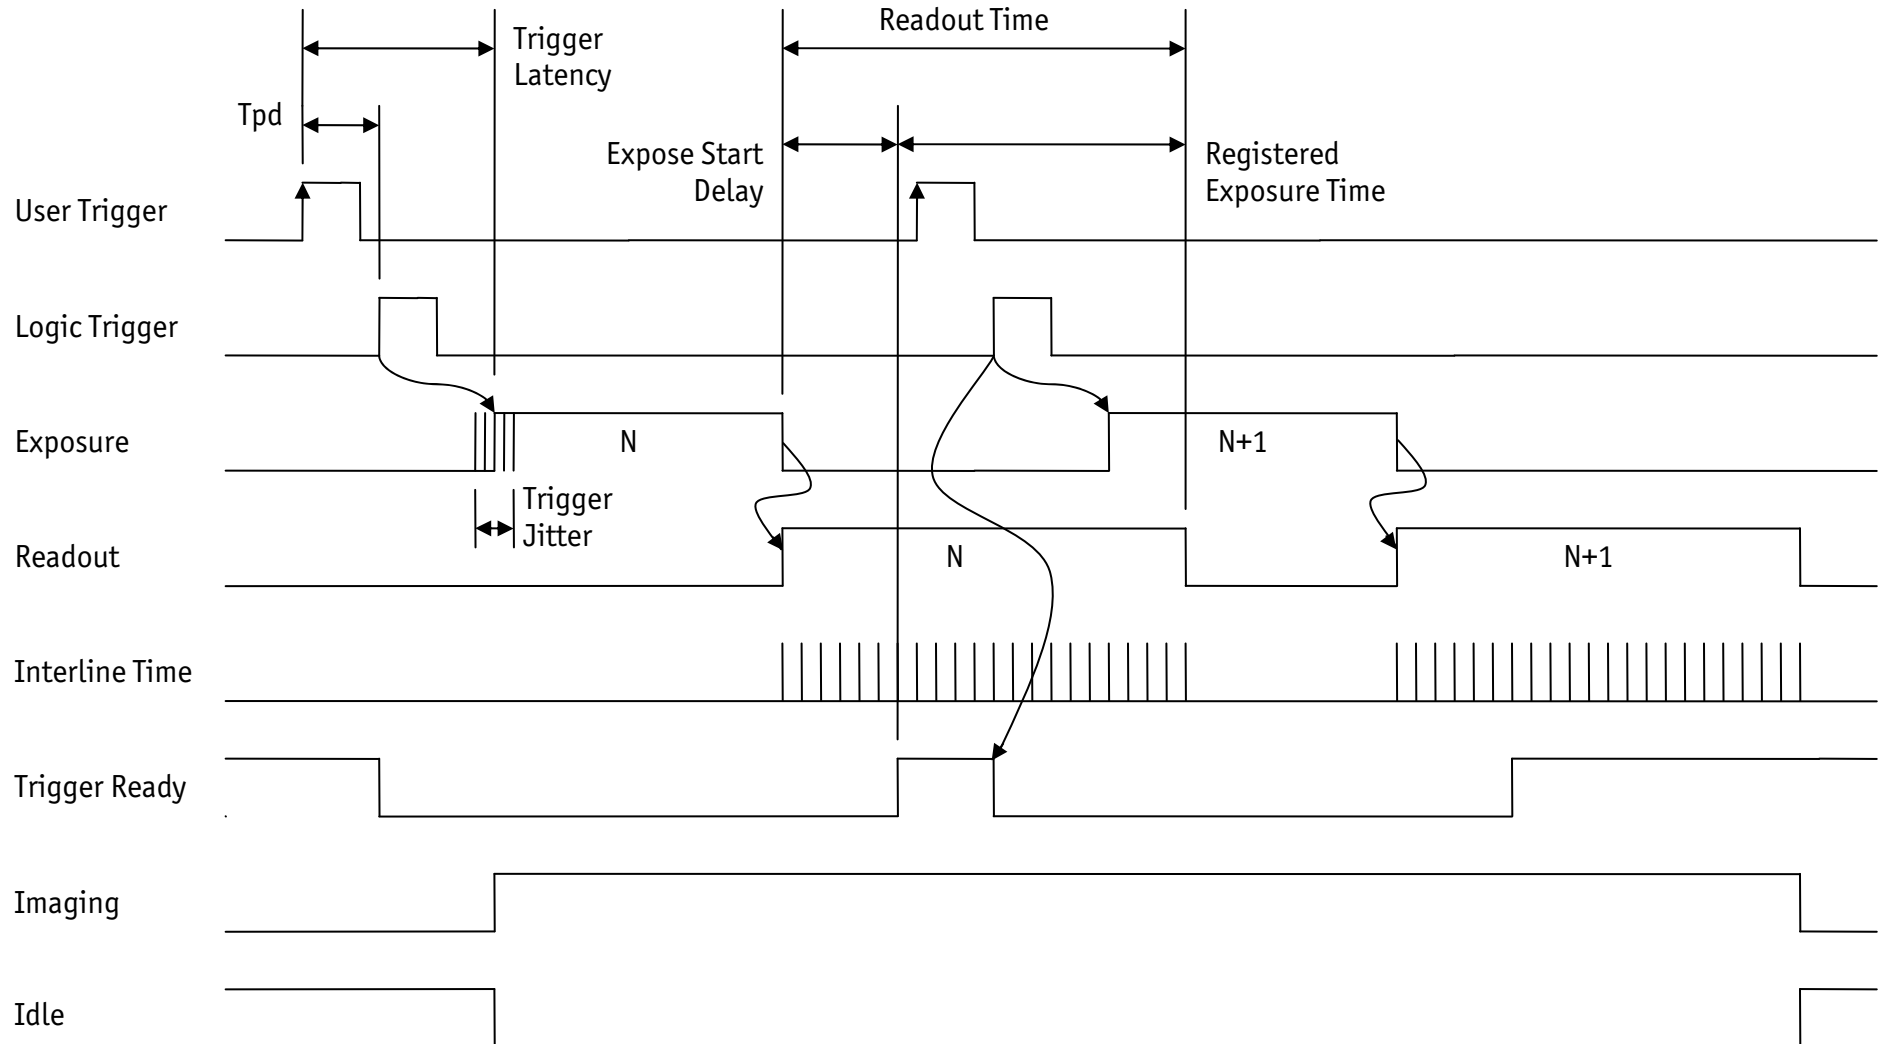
Readout Time

Trigger Latency

Tpd

Expose Start Delay

Registered Exposure Time

User Trigger

Logic Trigger

Exposure

N

N+1

Trigger Jitter

Readout

N

N+1

Interline Time

Trigger Ready

Imaging

Idle